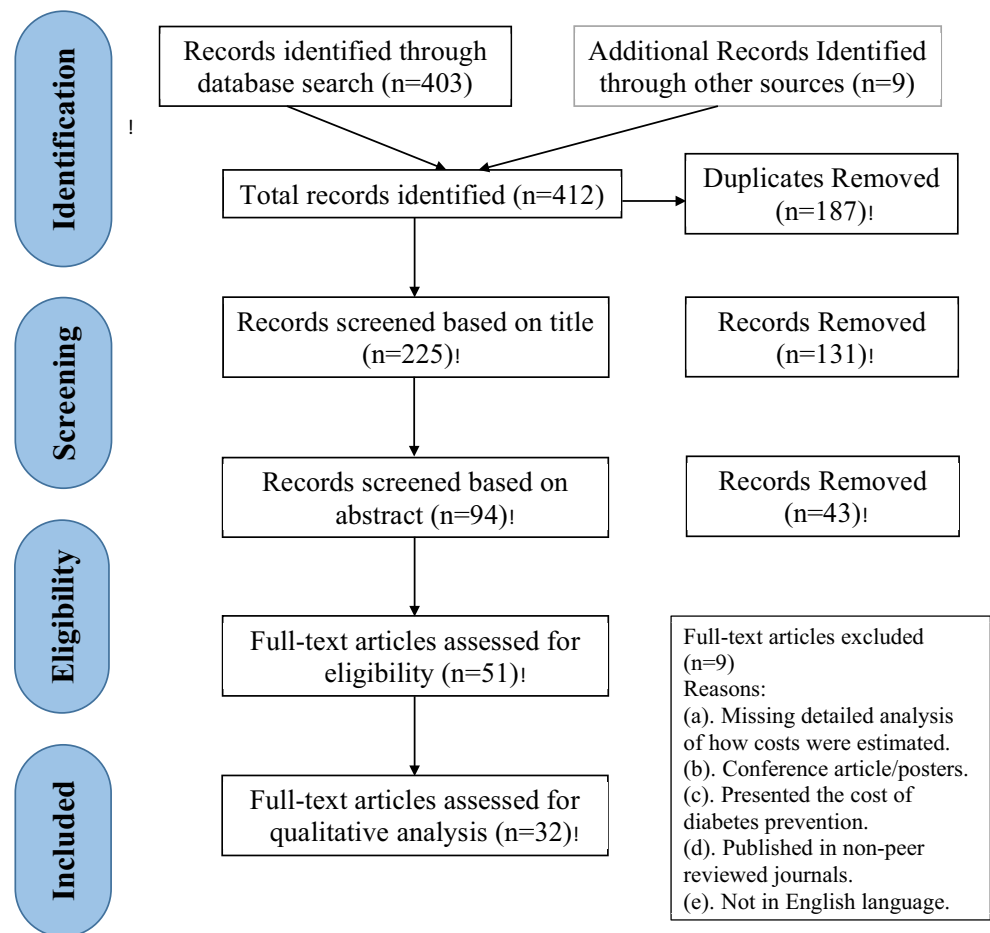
Identification

Records identified through database search (n=403)

Additional Records Identified through other sources (n=9)

!

Total records identified (n=412)

Duplicates Removed (n=187)!

Screening

Records screened based on title (n=225)!

Records Removed (n=131)!

Records screened based on abstract (n=94)!

Records Removed (n=43)!

Eligibility

Full-text articles assessed for eligibility (n=51)!

Full-text articles excluded (n=9)
Reasons:
(a). Missing detailed analysis of how costs were estimated.
(b). Conference article/posters.
(c). Presented the cost of diabetes prevention.
(d). Published in non-peer reviewed journals.
(e). Not in English language.

Included

Full-text articles assessed for qualitative analysis (n=32)!